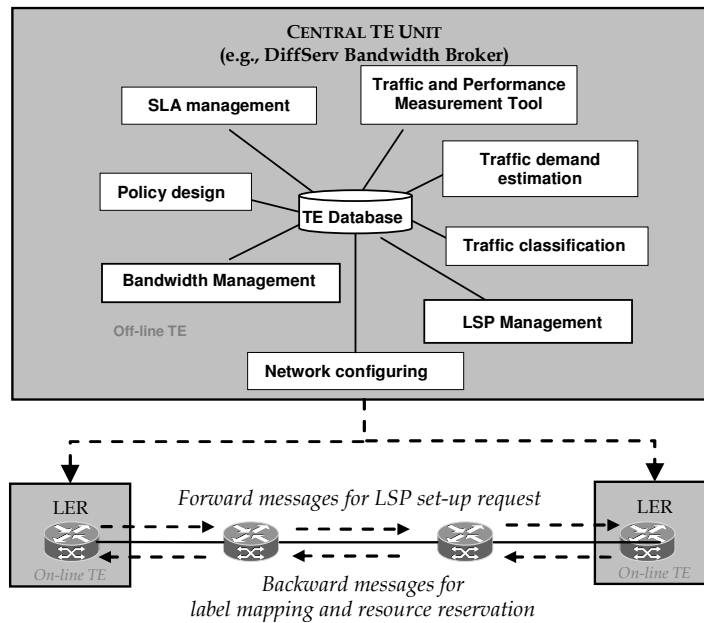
CENTRAL TE UNIT
(e.g., DiffServ Bandwidth Broker)

SLA management

Traffic and Performance Measurement Tool

Traffic demand estimation

Policy design

TE Database

Traffic classification

Bandwidth Management

Off-line TE

LSP Management

Network configuring

LER

On-line TE

Forward messages for LSP set-up request

LER

On-line TE

Backward messages for label mapping and resource reservation